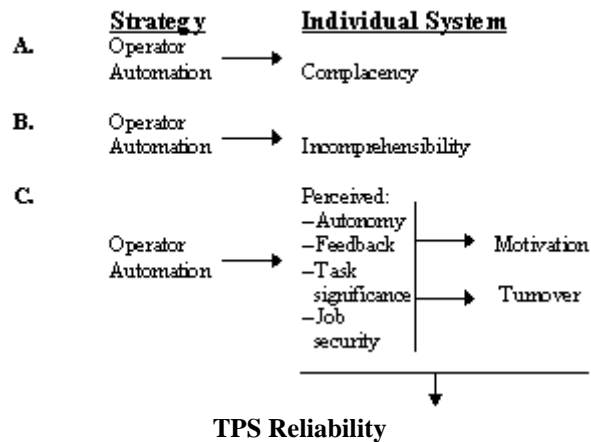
Strategy

Individual System

A.
Operator Automation
Complacency

B.
Operator Automation
Incomprehensibility

C.
Operator Automation
Perceived:
–Autonomy
–Feedback
–Task significance
–Job security

Motivation
Turnover

TPS Reliability